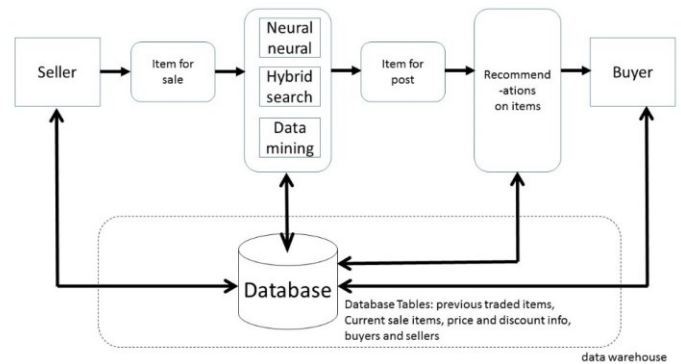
Seller

Item for sale

Neural neural

Hybrid search

Data mining

Item for post

Recommend -ations on items

Buyer

Database

Database Tables: previous traded items, Current sale items, price and discount info, buyers and sellers

data warehouse